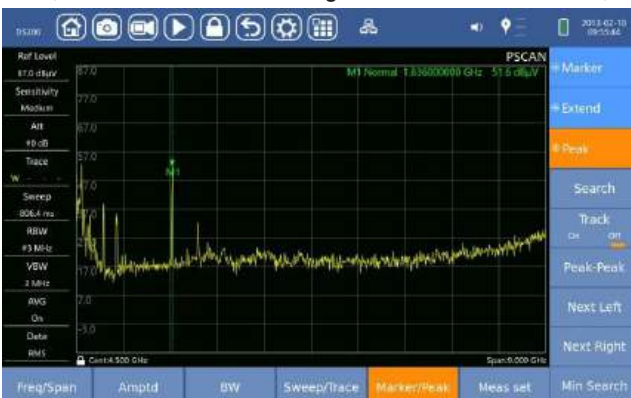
DS200

2013-02-10 09:55:44

Ref Level
87.0 dBμV
Sensitivity
Medium
Att
40 dB
Trace
W
Sweep
806.4 ms
RBW
45 MHz
VBW
2 MHz
AVG
On
Dete
RMS

PSCAN
M1 Normal 1.636000000 GHz 51.6 dBμV

87.0
77.0
67.0
57.0
47.0
37.0
27.0
17.0
7.0
-3.0

M1

Cent:4.500 GHz
Span:9.000 GHz

Marker
Extend
Peak
Search
Track
On Off
Peak-Peak
Next Left
Next Right
Min Search

Freq/Span
Amptd
BW
Sweep/Trace
Marker/Peak
Meas set